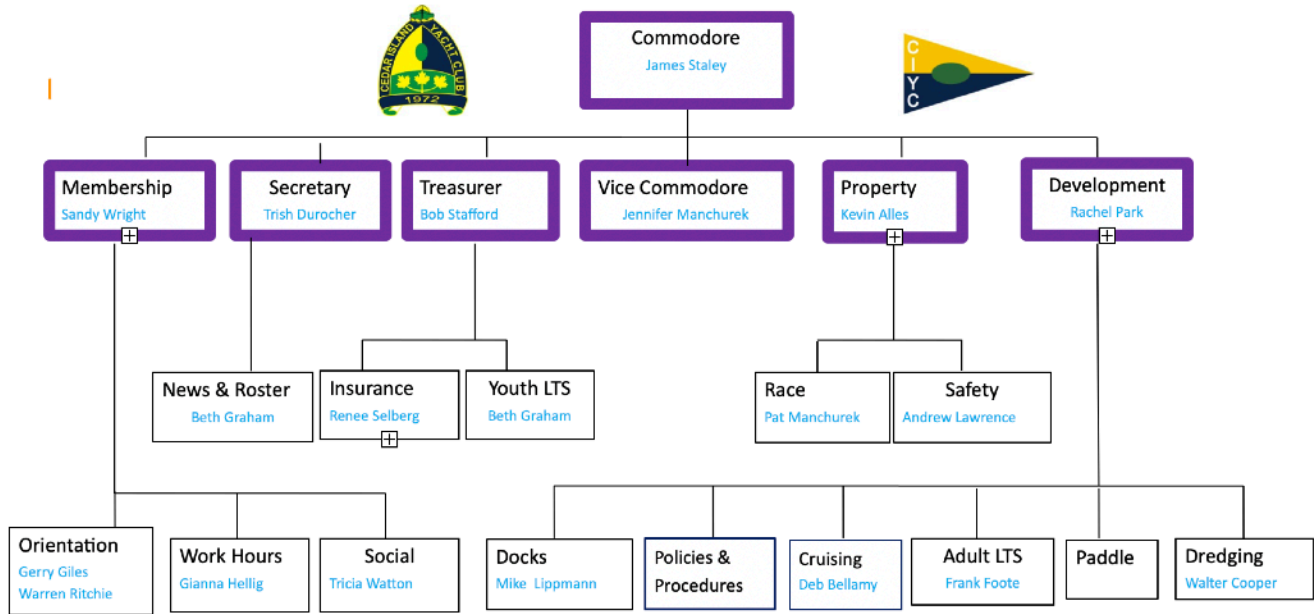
CEDAR ISLAND YACHT CLUB
1972

Commodore
James Staley

C
I
Y
C

Membership
Sandy Wright

Secretary
Trish Durocher

Treasurer
Bob Stafford

Vice Commodore
Jennifer Manchurek

Property
Kevin Alles

Development
Rachel Park

News & Roster
Beth Graham

Insurance
Renee Selberg

Youth LTS
Beth Graham

Race
Pat Manchurek

Safety
Andrew Lawrence

Orientation
Gerry Giles
Warren Ritchie

Work Hours
Gianna Hellig

Social
Tricia Watton

Docks
Mike Lippmann

Policies & Procedures

Cruising
Deb Bellamy

Adult LTS
Frank Foote

Paddle

Dredging
Walter Cooper